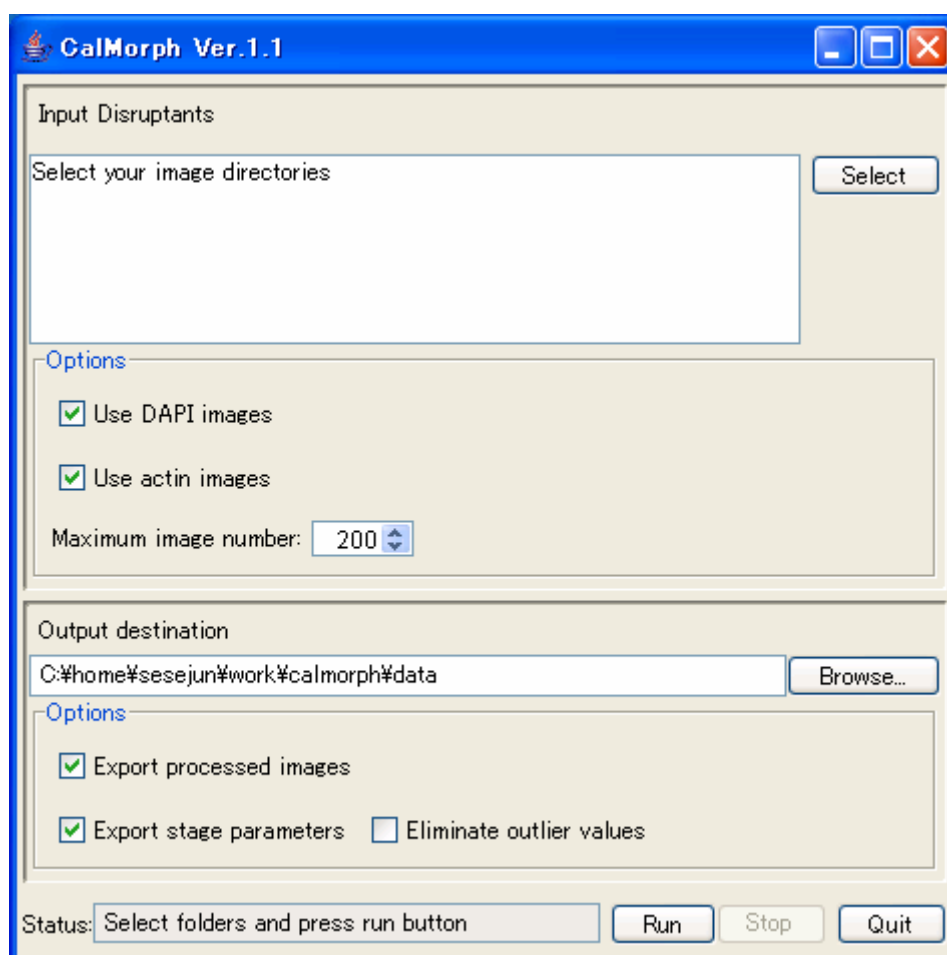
CalMorph Ver.1.1

Input Disruptants

Select your image directories

Select

Options

Use DAPI images

Use actin images

Maximum image number: 200

Output destination

C:¥home¥sesejun¥work¥calmorph¥data

Browse...

Options

Export processed images

Export stage parameters

Eliminate outlier values

Status: Select folders and press run button

Run

Stop

Quit